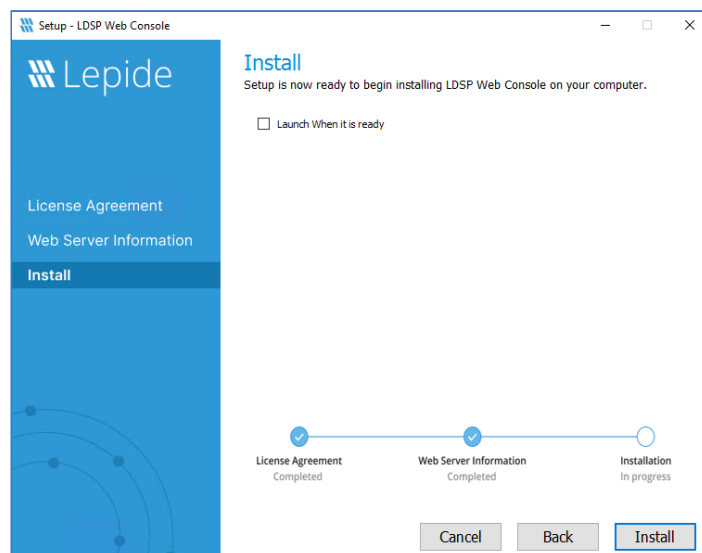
Setup - LDSP Web Console

Lepide

License Agreement
Web Server Information
Install

Install
Setup is now ready to begin installing LDSP Web Console on your computer.

Launch When it is ready

License Agreement
Completed

Web Server Information
Completed

Installation
In progress

Cancel
Back
Install